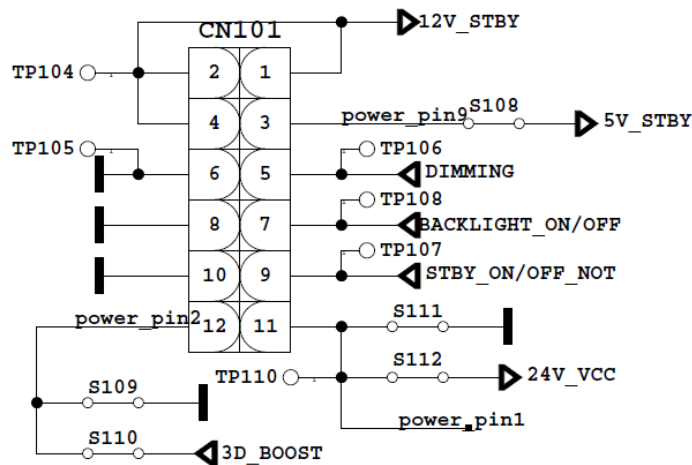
CN101
12V_STBY
TP104
2
1
4
3
power_pin9
S108
5V_STBY
TP105
6
5
TP106
DIMMING
8
7
TP108
BACKLIGHT_ON/OFF
10
9
TP107
STBY_ON/OFF_NOT
power_pin2
12
11
S111
S112
TP110
24V_VCC
S109
power_pin1
S110
3D_BOOST